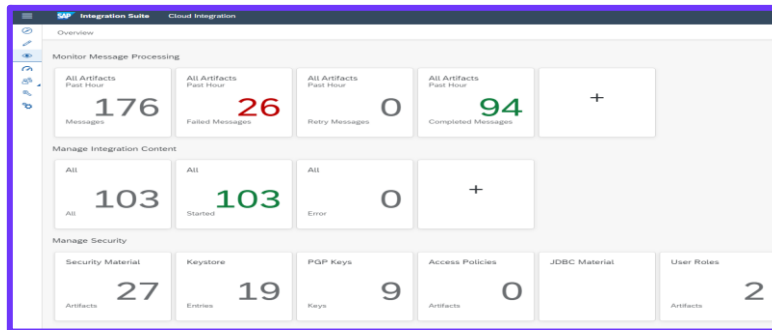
SAP Integration Suite Cloud Integration

Overview

Monitor Message Processing

All Artifacts
Past Hour
176
Messages

All Artifacts
Past Hour
26
Failed Messages

All Artifacts
Past Hour
0
Retry Messages

All Artifacts
Past Hour
94
Completed Messages

+

Manage Integration Content

All
103
All

All
103
Started

All
0
Error

+

Manage Security

Security Material
27
Artifacts

Keystore
19
Entries

PGP Keys
9
Keys

Access Policies
0
Artifacts

JDBC Material

User Roles
2
Artifacts